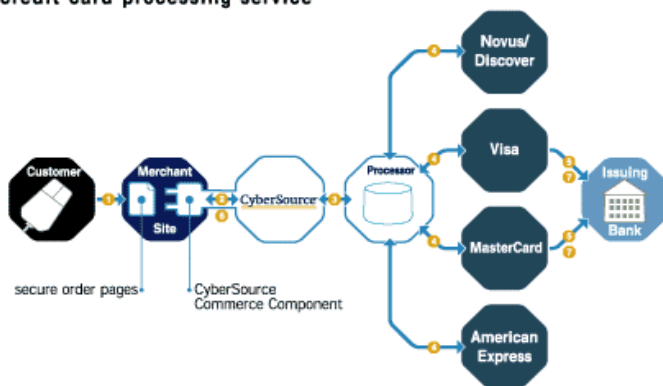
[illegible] card processing service

Customer
1
Merchant
Site
2
6
CyberSource
3
Processor
4
Novus/ Discover
4
Visa
5
7
4
MasterCard
5
7
4
American Express
Issuing
Bank

secure order pages
CyberSource Commerce Component